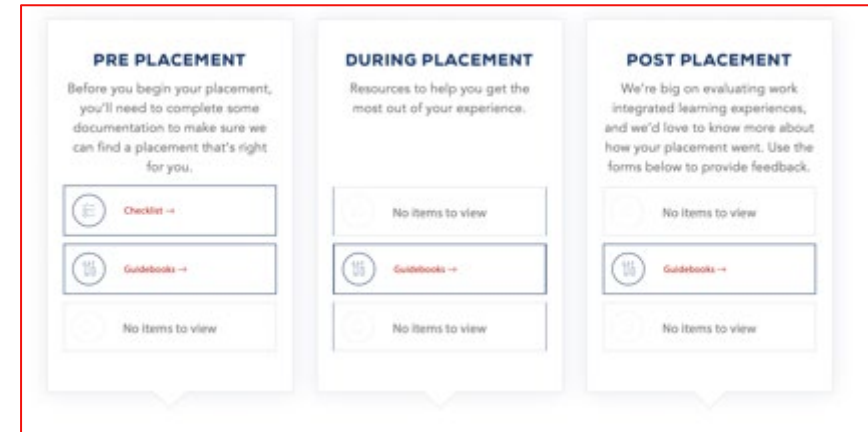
PRE PLACEMENT

Before you begin your placement, you'll need to complete some documentation to make sure we can find a placement that's right for you.

Checklist →

Guidebooks →

No items to view

DURING PLACEMENT

Resources to help you get the most out of your experience.

No items to view

Guidebooks →

No items to view

POST PLACEMENT

We're big on evaluating work integrated learning experiences, and we'd love to know more about how your placement went. Use the forms below to provide feedback.

No items to view

Guidebooks →

No items to view